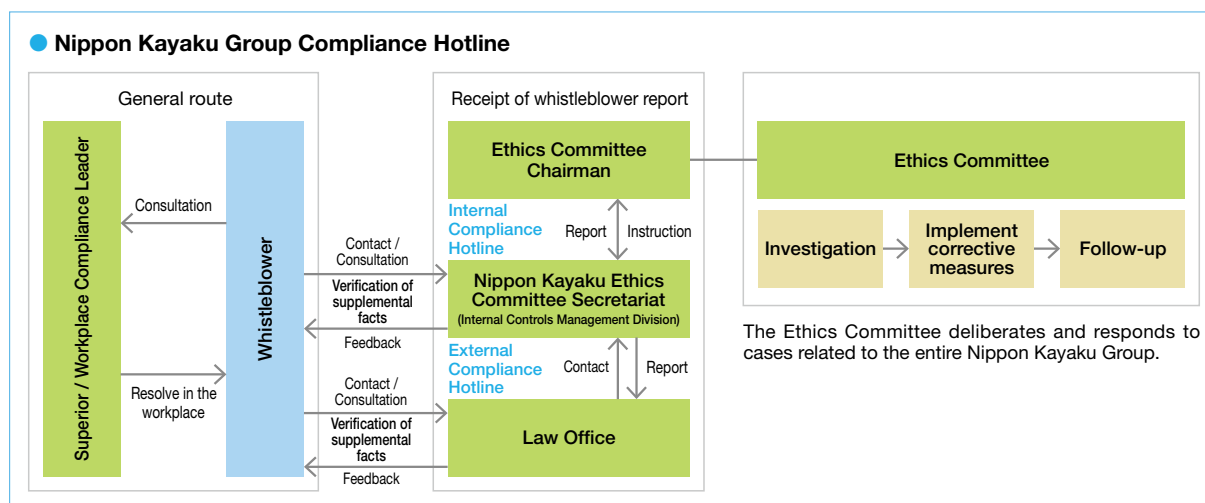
Nippon Kayaku Group Compliance Hotline

General route

Superior / Workplace Compliance Leader

Consultation

Whistleblower

Resolve in the workplace

Receipt of whistleblower report

Ethics Committee Chairman

Internal Compliance Hotline

Report

Instruction

Contact / Consultation

Verification of supplemental facts

Feedback

Nippon Kayaku Ethics Committee Secretariat
(Internal Controls Management Division)

External Compliance Hotline

Contact

Report

Contact / Consultation

Verification of supplemental facts

Feedback

Law Office

Ethics Committee

Investigation

Implement corrective measures

Follow-up

The Ethics Committee deliberates and responds to cases related to the entire Nippon Kayaku Group.